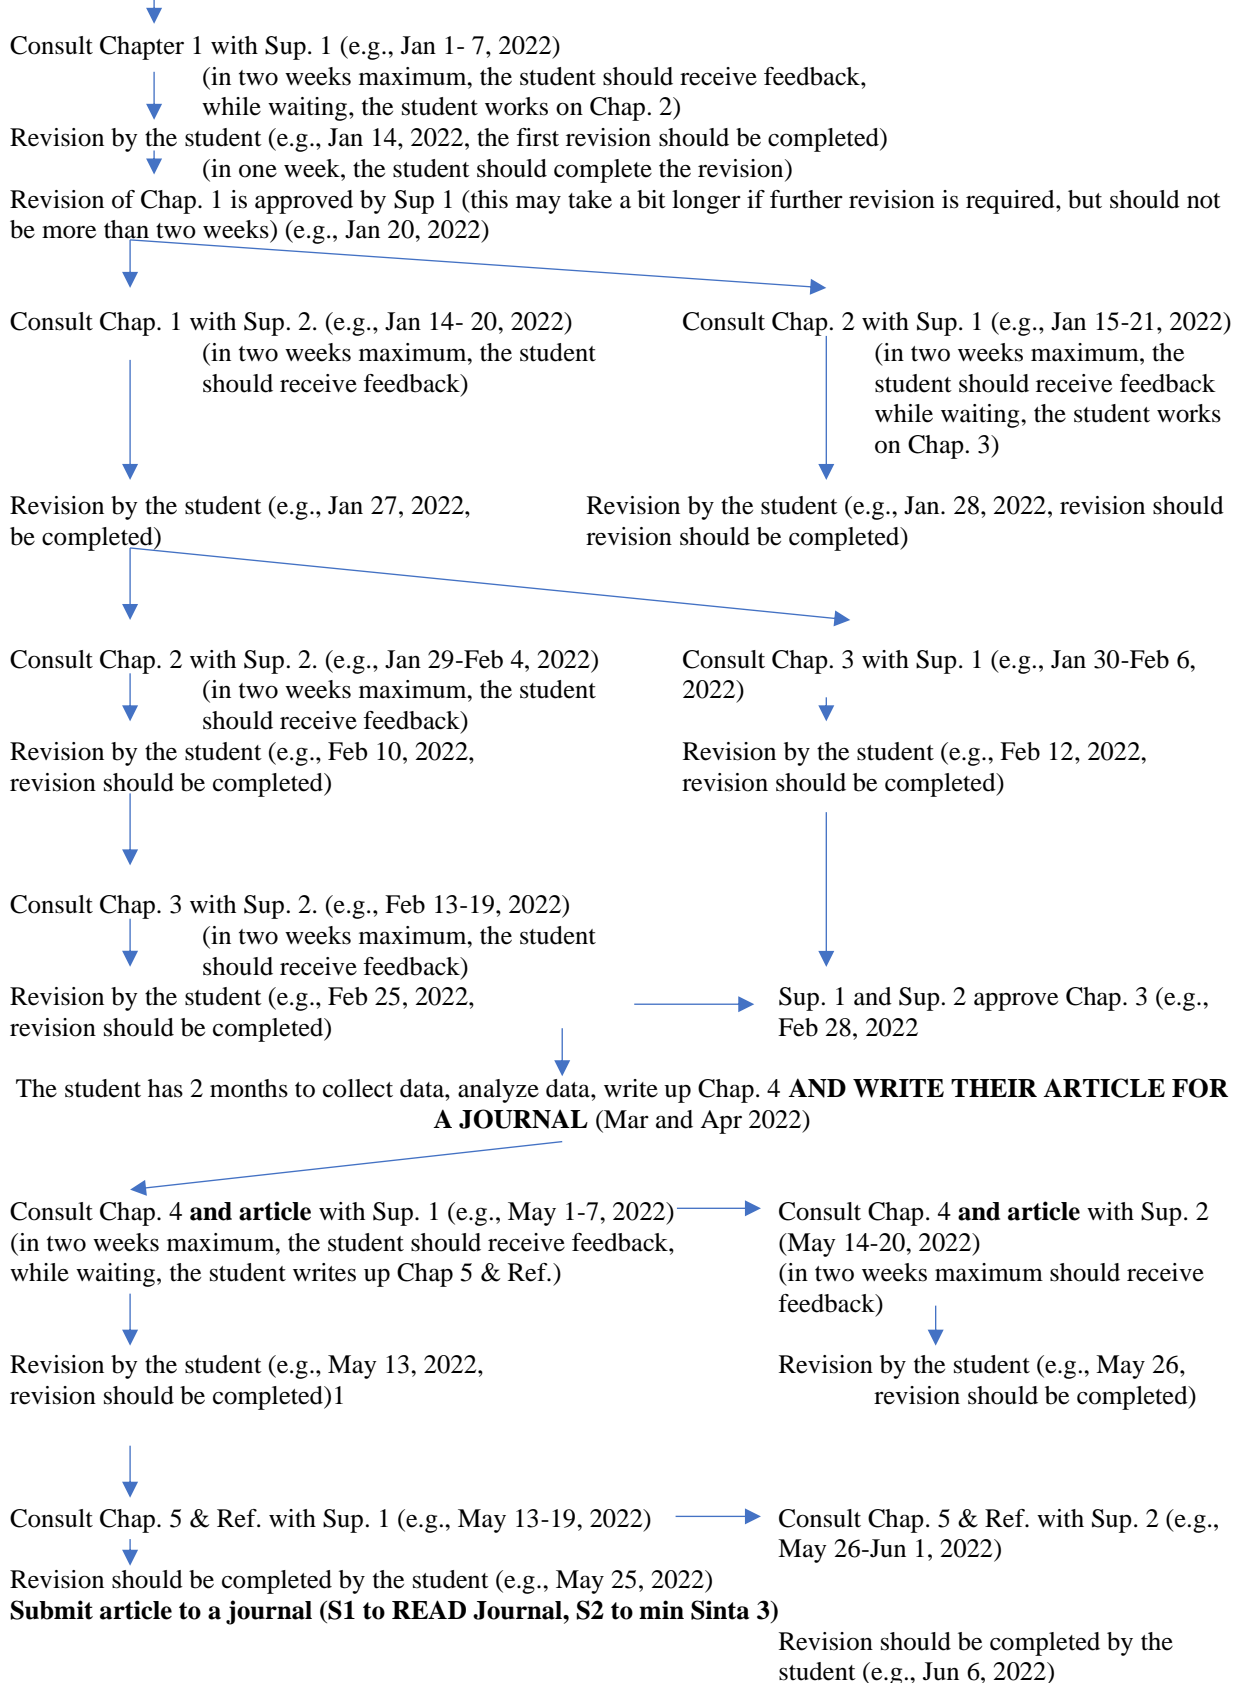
Consult Chapter 1 with Sup. 1 (e.g., Jan 1- 7, 2022)

(in two weeks maximum, the student should receive feedback, while waiting, the student works on Chap. 2)

Revision by the student (e.g., Jan 14, 2022, the first revision should be completed)

(in one week, the student should complete the revision)

Revision of Chap. 1 is approved by Sup 1 (this may take a bit longer if further revision is required, but should not be more than two weeks) (e.g., Jan 20, 2022)

Consult Chap. 1 with Sup. 2. (e.g., Jan 14- 20, 2022)

(in two weeks maximum, the student should receive feedback)

Revision by the student (e.g., Jan 27, 2022, be completed)

Consult Chap. 2 with Sup. 1 (e.g., Jan 15-21, 2022)

(in two weeks maximum, the student should receive feedback while waiting, the student works on Chap. 3)

Revision by the student (e.g., Jan. 28, 2022, revision should revision should be completed)

Consult Chap. 2 with Sup. 2. (e.g., Jan 29-Feb 4, 2022)

(in two weeks maximum, the student should receive feedback)

Revision by the student (e.g., Feb 10, 2022, revision should be completed)

Consult Chap. 3 with Sup. 1 (e.g., Jan 30-Feb 6, 2022)

Revision by the student (e.g., Feb 12, 2022, revision should be completed)

Consult Chap. 3 with Sup. 2. (e.g., Feb 13-19, 2022)

(in two weeks maximum, the student should receive feedback)

Revision by the student (e.g., Feb 25, 2022, revision should be completed)

Sup. 1 and Sup. 2 approve Chap. 3 (e.g., Feb 28, 2022

The student has 2 months to collect data, analyze data, write up Chap. 4 **AND WRITE THEIR ARTICLE FOR A JOURNAL** (Mar and Apr 2022)

Consult Chap. 4 **and article** with Sup. 1 (e.g., May 1-7, 2022) (in two weeks maximum, the student should receive feedback, while waiting, the student writes up Chap 5 & Ref.)

Revision by the student (e.g., May 13, 2022, revision should be completed)1

Consult Chap. 4 **and article** with Sup. 2 (May 14-20, 2022) (in two weeks maximum should receive feedback)

Revision by the student (e.g., May 26, revision should be completed)

Consult Chap. 5 & Ref. with Sup. 1 (e.g., May 13-19, 2022)

Revision should be completed by the student (e.g., May 25, 2022)

**Submit article to a journal (S1 to READ Journal, S2 to min Sinta 3)**

Consult Chap. 5 & Ref. with Sup. 2 (e.g., May 26-Jun 1, 2022)

Revision should be completed by the student (e.g., Jun 6, 2022)